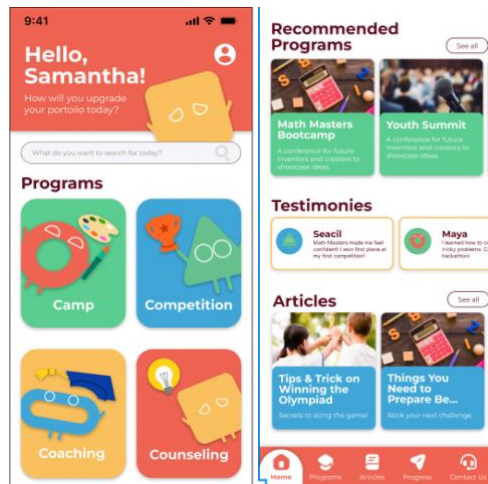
9:41

Hello, Samantha!

How will you upgrade your portolio today?

What do you want to search for today?

Programs

Camp

Competition

Coaching

Counseling

Recommended Programs

See all

Math Masters Bootcamp

A conference for future inventors and creators to showcase ideas.

Youth Summit

A conference for future inventors and creators to showcase ideas.

Testimonies

Seacil

Math Masters made me feel confident! I won first place at my first competition!

Maya

I learned how to c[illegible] tricky problems. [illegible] hackathon!

Articles

See all

Tips & Trick on Winning the Olympiad

Secrets to acing the game!

Things You Need to Prepare Be...

Stock your next challenge.

Home

Programs

Articles

Progress

Contact Us